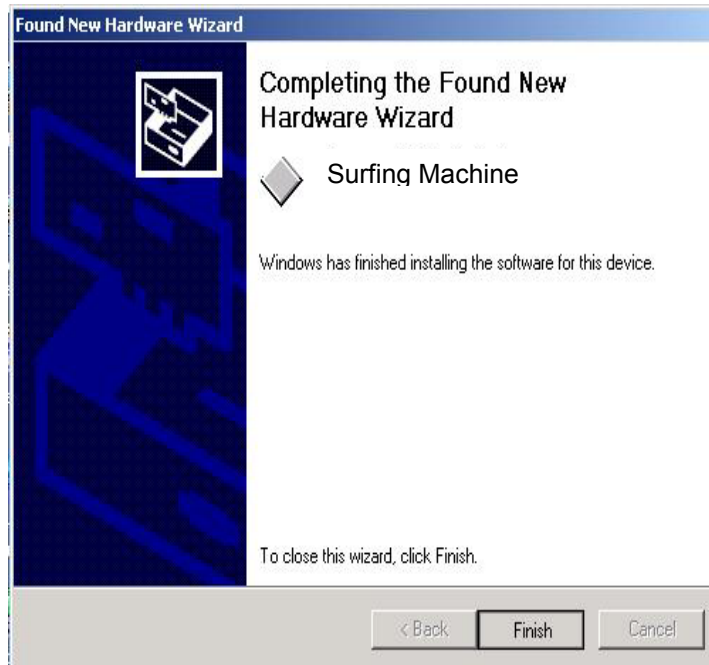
Found New Hardware Wizard

Completing the Found New Hardware Wizard

Surfing Machine

Windows has finished installing the software for this device.

To close this wizard, click Finish.

< Back
Finish
Cancel